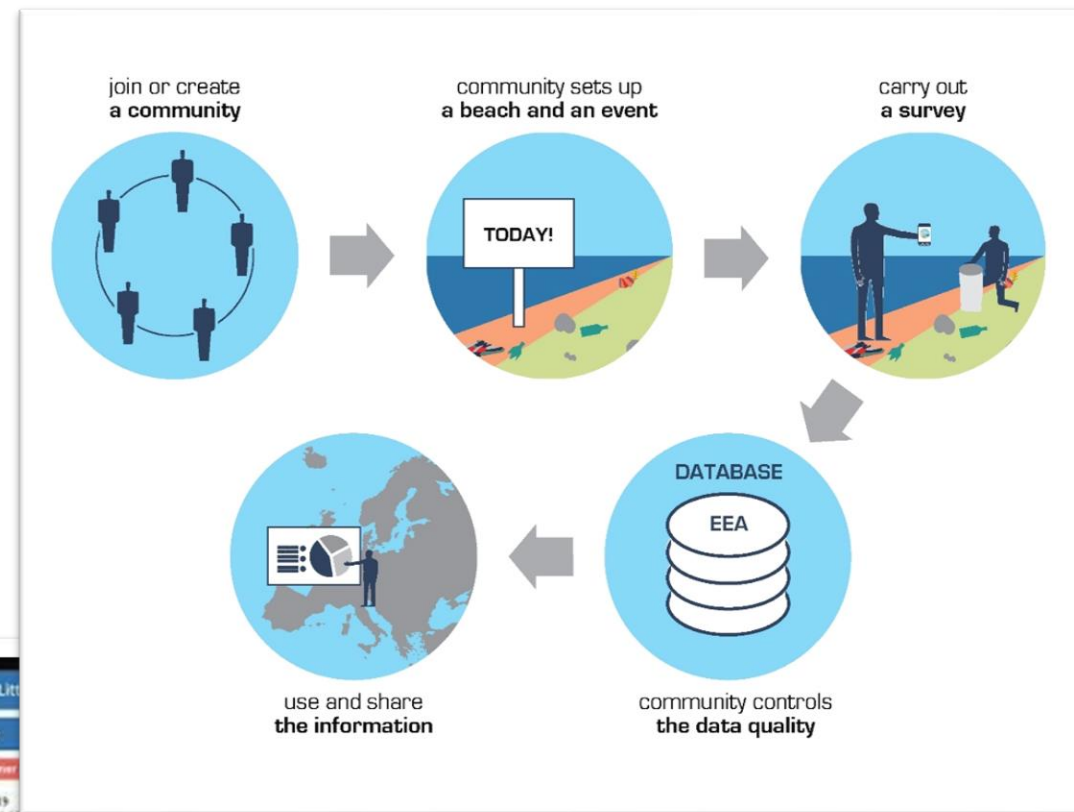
join or create
**a community**

community sets up
**a beach and an event**

TODAY!

carry out
**a survey**

DATABASE

EEA

community controls
**the data quality**

use and share
**the information**

Litt